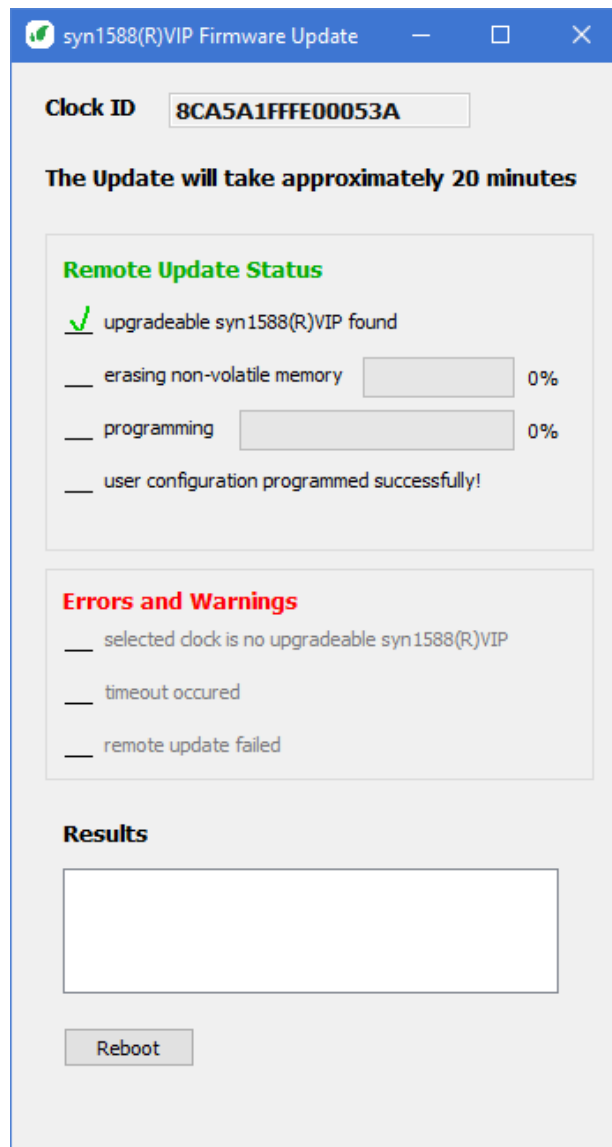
syn1588(R)VIP Firmware Update

Clock ID 8CA5A1FFFE00053A

The Update will take approximately 20 minutes

Remote Update Status

√ upgradeable syn1588(R)VIP found

erasing non-volatile memory 0%

programming 0%

user configuration programmed successfully!

Errors and Warnings

selected clock is no upgradeable syn1588(R)VIP

timeout occured

remote update failed

Results

Reboot